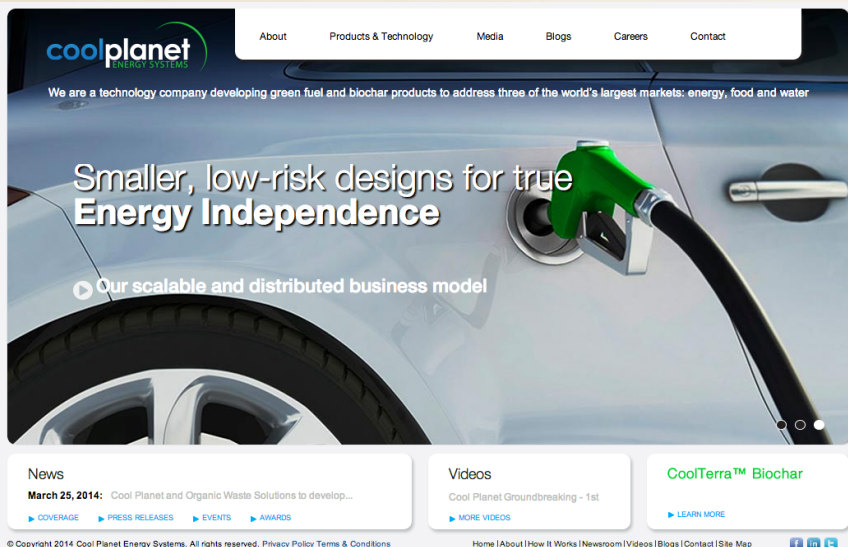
coolplanet
ENERGY SYSTEMS

About Products & Technology Media Blogs Careers Contact

We are a technology company developing green fuel and biochar products to address three of the world's largest markets: energy, food and water

Smaller, low-risk designs for true
Energy Independence

Our scalable and distributed business model

News
March 25, 2014: Cool Planet and Organic Waste Solutions to develop...
▶ COVERAGE ▶ PRESS RELEASES ▶ EVENTS ▶ AWARDS

Videos
Cool Planet Groundbreaking - 1st
▶ MORE VIDEOS

CoolTerra™ Biochar
▶ LEARN MORE

© Copyright 2014 Cool Planet Energy Systems. All rights reserved. Privacy Policy Terms & Conditions

Home | About | How It Works | Newsroom | Videos | Blogs | Contact | Site Map